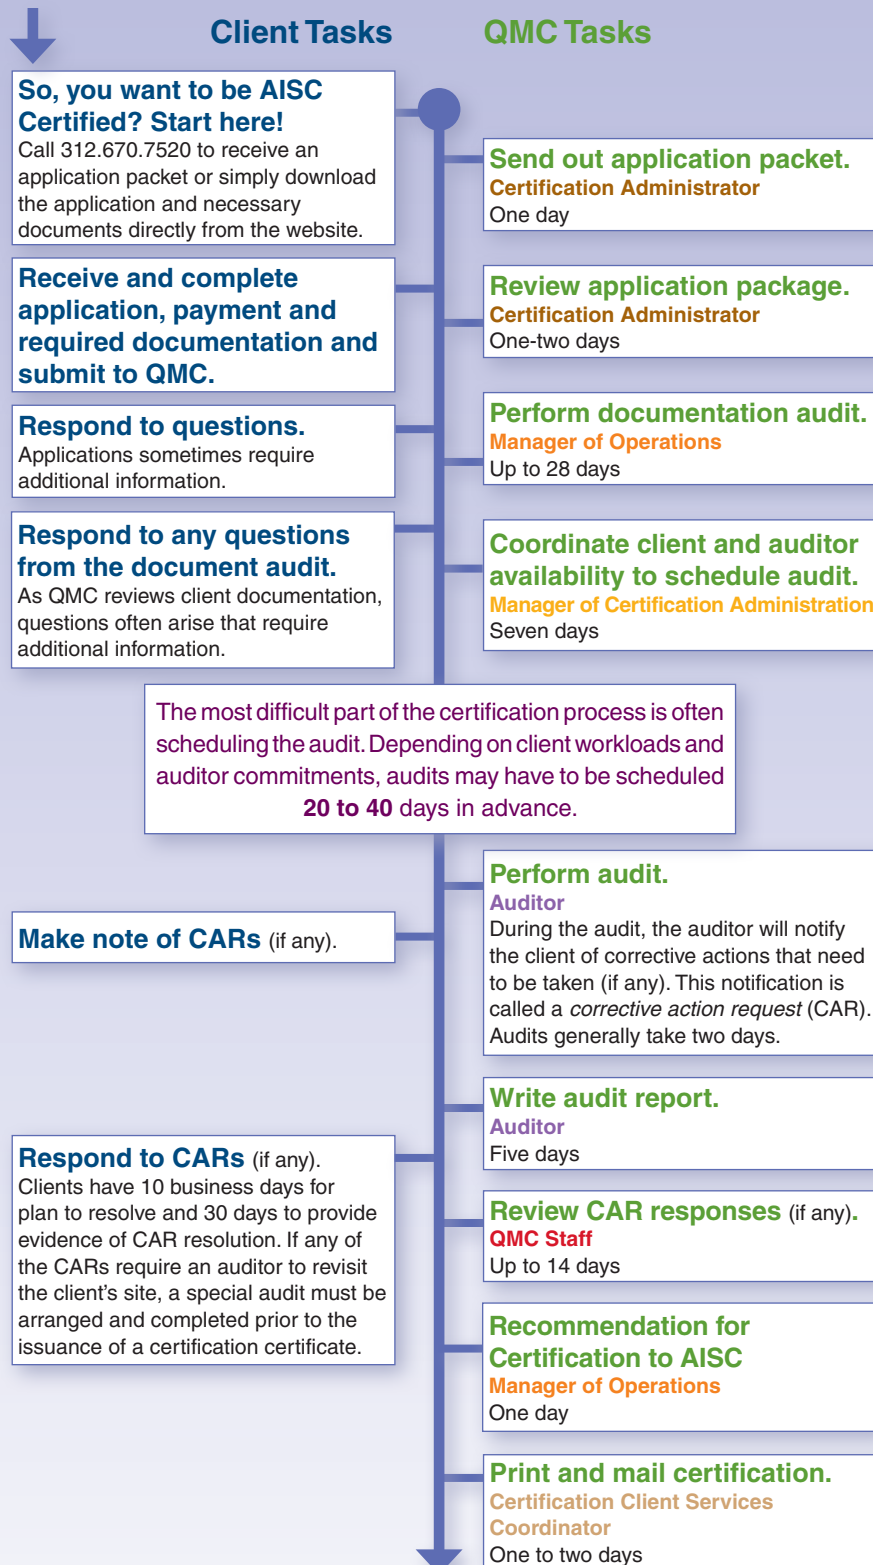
Client Tasks

QMC Tasks

So, you want to be AISC Certified? Start here!
Call 312.670.7520 to receive an application packet or simply download the application and necessary documents directly from the website.

Send out application packet.
Certification Administrator
One day

Receive and complete application, payment and required documentation and submit to QMC.

Review application package.
Certification Administrator
One-two days

Respond to questions.
Applications sometimes require additional information.

Perform documentation audit.
Manager of Operations
Up to 28 days

Respond to any questions from the document audit.
As QMC reviews client documentation, questions often arise that require additional information.

Coordinate client and auditor availability to schedule audit.
Manager of Certification Administration
Seven days

The most difficult part of the certification process is often scheduling the audit. Depending on client workloads and auditor commitments, audits may have to be scheduled **20 to 40** days in advance.

Perform audit.
Auditor
During the audit, the auditor will notify the client of corrective actions that need to be taken (if any). This notification is called a *corrective action request* (CAR). Audits generally take two days.

Make note of CARs (if any).

Write audit report.
Auditor
Five days

Respond to CARs (if any).
Clients have 10 business days for plan to resolve and 30 days to provide evidence of CAR resolution. If any of the CARs require an auditor to revisit the client's site, a special audit must be arranged and completed prior to the issuance of a certification certificate.

Review CAR responses (if any).
QMC Staff
Up to 14 days

Recommendation for Certification to AISC
Manager of Operations
One day

Print and mail certification.
Certification Client Services Coordinator
One to two days